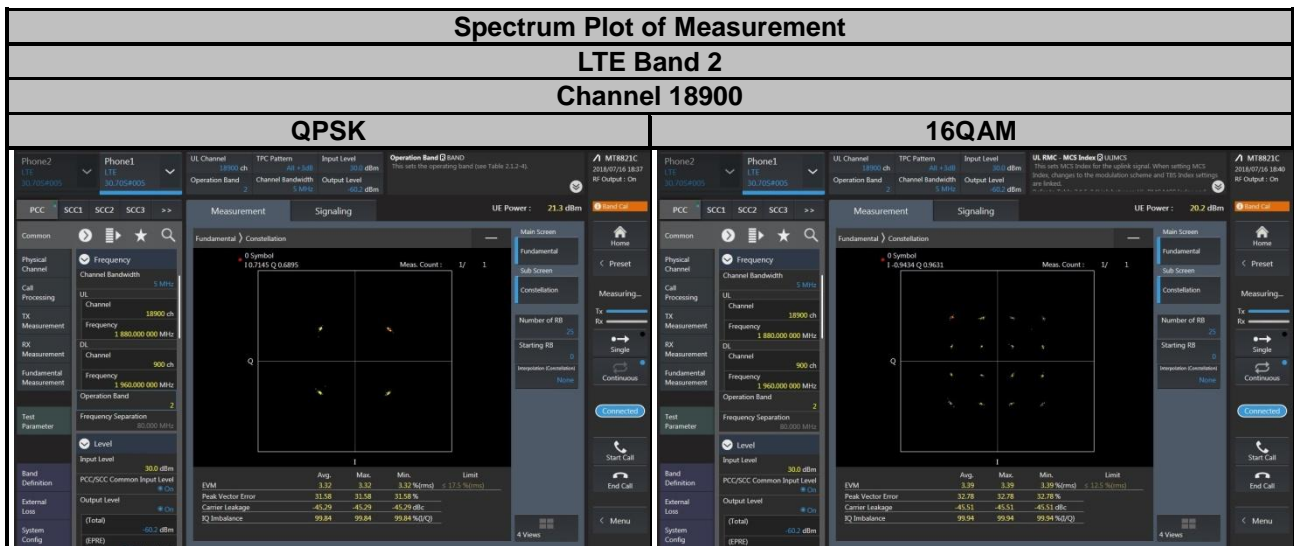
| Spectrum Plot of Measurement | |
|---|---|
| LTE Band 2 | |
| Channel 18900 | |
| QPSK | 16QAM |

Phone2
LTE
30.705#005

Phone1
LTE
30.705#005

UL Channel 18900 ch
TPC Pattern All +3dB
Input Level 30.0 dBm
Operation Band 2
Channel Bandwidth 5 MHz
Output Level -60.2 dBm

Operation Band BAND
This sets the operating band (see Table 2.1.2-4).

MT8821C
2018/07/16 18:37
RF Output : On

PCC SCC1 SCC2 SCC3 >>

Measurement Signaling

UE Power : 21.3 dBm

Band Call

Common

Physical Channel
Call Processing
TX Measurement
RX Measurement
Fundamental Measurement
Test Parameter
Band Definition
External Loss
System Config

Frequency
Channel Bandwidth 5 MHz
UL
Channel 18900 ch
Frequency 1 880.000 000 MHz
DL
Channel 900 ch
Frequency 1 960.000 000 MHz
Operation Band 2
Frequency Separation 80.000 MHz

Level
Input Level 30.0 dBm
PCC/SCC Common Input Level On
Output Level On
(Total) -60.2 dBm
(EPRE)

Fundamental 〉 Constellation

0 Symbol
I 0.7145 Q 0.6895

Meas. Count : 1/ 1

Q
I

| | Avg. | Max. | Min. | Limit |
|---|---|---|---|---|
| EVM | 3.32 | 3.32 | 3.32 %(rms) | ≤ 17.5 %(rms) |
| Peak Vector Error | 31.58 | 31.58 | 31.58 % | |
| Carrier Leakage | -45.29 | -45.29 | -45.29 dBc | |
| IQ Imbalance | 99.84 | 99.84 | 99.84 %(I/Q) | |

Main Screen
Fundamental
Sub Screen
Constellation
Number of RB 25
Starting RB 0
Interpolation (Constellation) None
4 Views

Home
Preset
Measuring...
Tx
Rx
Single
Continuous
Connected
Start Call
End Call
Menu

Phone2
LTE
30.705#005

Phone1
LTE
30.705#005

UL Channel 18900 ch
TPC Pattern All +3dB
Input Level 30.0 dBm
Operation Band 2
Channel Bandwidth 5 MHz
Output Level -60.2 dBm

UL RMC - MCS Index ULIMCS
This sets MCS Index for the uplink signal. When setting MCS Index, changes to the modulation scheme and TBS Index settings are linked).

MT8821C
2018/07/16 18:40
RF Output : On

PCC SCC1 SCC2 SCC3 >>

Measurement Signaling

UE Power : 20.2 dBm

Band Call

Common

Physical Channel
Call Processing
TX Measurement
RX Measurement
Fundamental Measurement
Test Parameter
Band Definition
External Loss
System Config

Frequency
Channel Bandwidth 5 MHz
UL
Channel 18900 ch
Frequency 1 880.000 000 MHz
DL
Channel 900 ch
Frequency 1 960.000 000 MHz
Operation Band 2
Frequency Separation 80.000 MHz

Level
Input Level 30.0 dBm
PCC/SCC Common Input Level On
Output Level On
(Total) -60.2 dBm
(EPRE)

Fundamental 〉 Constellation

0 Symbol
I -0.9434 Q 0.9631

Meas. Count : 1/ 1

Q
I

| | Avg. | Max. | Min. | Limit |
|---|---|---|---|---|
| EVM | 3.39 | 3.39 | 3.39 %(rms) | ≤ 12.5 %(rms) |
| Peak Vector Error | 32.78 | 32.78 | 32.78 % | |
| Carrier Leakage | -45.51 | -45.51 | -45.51 dBc | |
| IQ Imbalance | 99.94 | 99.94 | 99.94 %(I/Q) | |

Main Screen
Fundamental
Sub Screen
Constellation
Number of RB 25
Starting RB 0
Interpolation (Constellation) None
4 Views

Home
Preset
Measuring...
Tx
Rx
Single
Continuous
Connected
Start Call
End Call
Menu